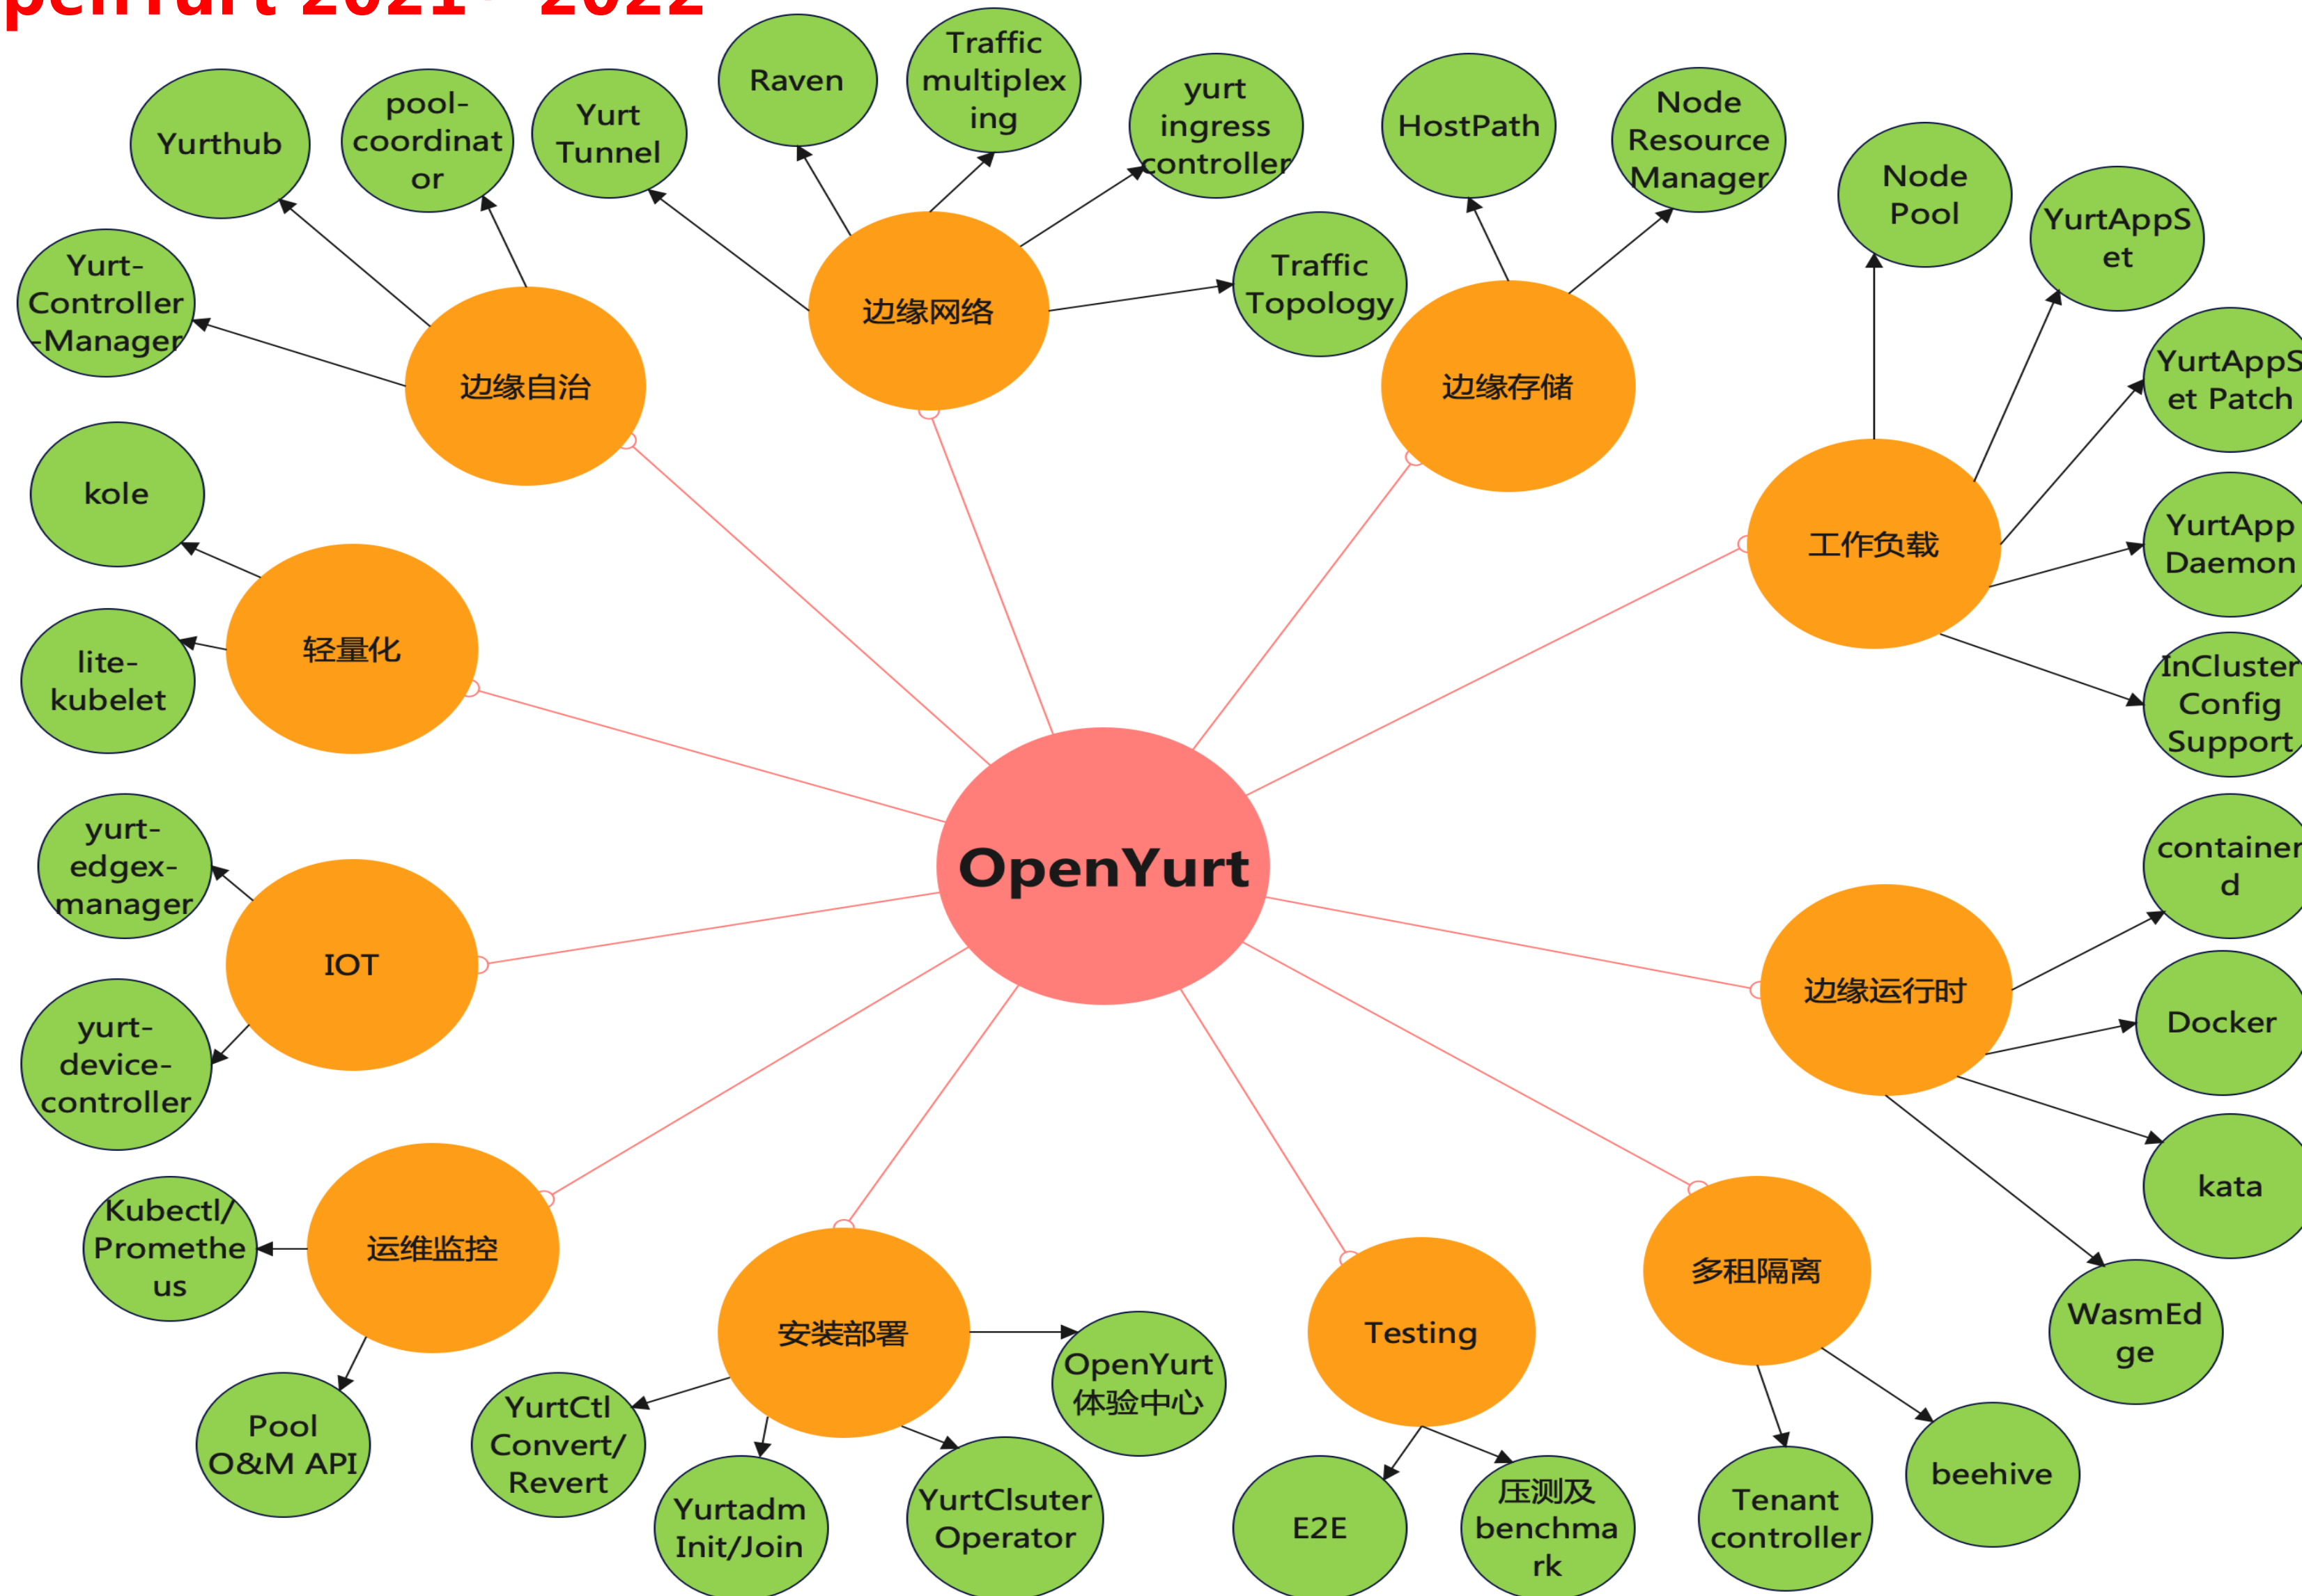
penYurt 2021 - 2022

Raven

Traffic multiplexing

Yurthub

pool-coordinator

Yurt Tunnel

yurt ingress controller

HostPath

Node Resource Manager

Node Pool

YurtAppSet

Yurt-Controller-Manager

边缘网络

Traffic Topology

边缘自治

边缘存储

YurtAppSet Patch

kole

工作负载

YurtApp Daemon

轻量化

lite-kubelet

InCluster Config Support

OpenYurt

yurt-edgex-manager

containerd

IOT

边缘运行时

Docker

yurt-device-controller

kata

运维监控

Kubectl/Prometheus

多租隔离

WasmEdge

安装部署

Testing

OpenYurt 体验中心

Pool O&M API

YurtCtl Convert/Revert

beehive

Yurtadm Init/Join

YurtClsuter Operator

E2E

压测及benchmark

Tenant controller